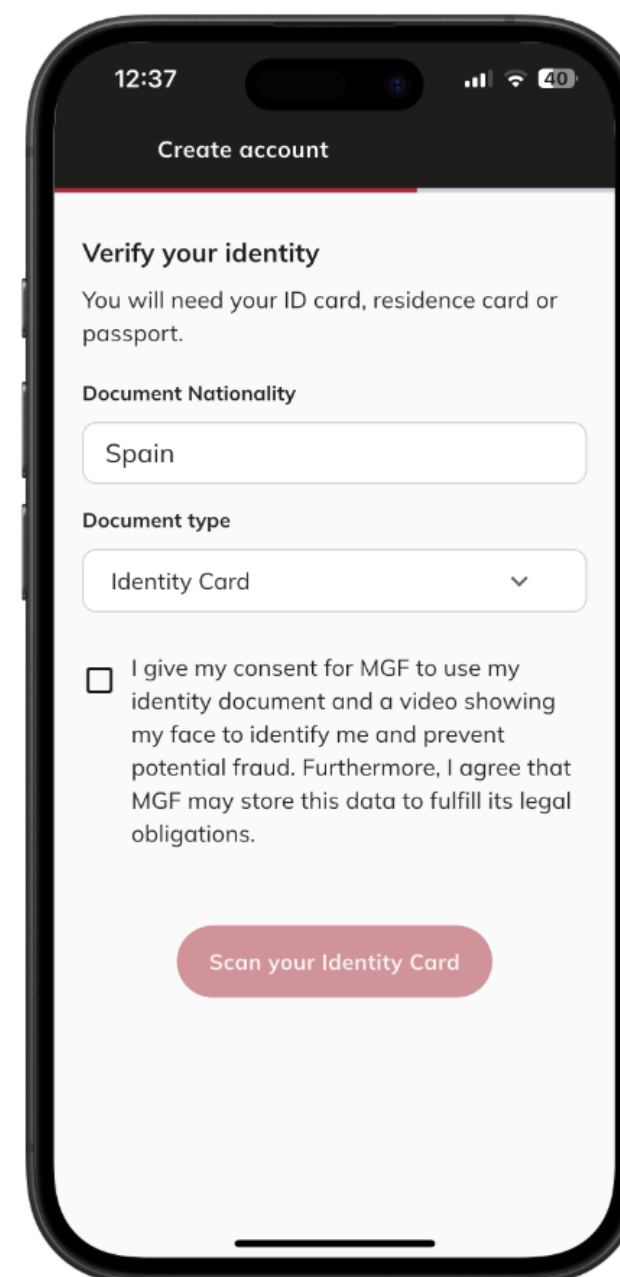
12:37

40

Create account

Verify your identity

You will need your ID card, residence card or passport.

Document Nationality

Spain

Document type

Identity Card

I give my consent for MGF to use my identity document and a video showing my face to identify me and prevent potential fraud. Furthermore, I agree that MGF may store this data to fulfill its legal obligations.

Scan your Identity Card